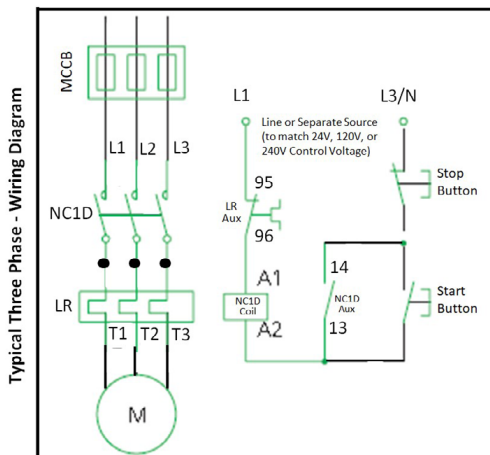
Typical Three Phase - Wiring Diagram

MCCB

L1 L2 L3

NC1D

LR

T1 T2 T3

M

L1

Line or Separate Source (to match 24V, 120V, or 240V Control Voltage)

L3/N

95

LR Aux

96

A1

NC1D Coil

A2

14

NC1D Aux

13

Stop Button

Start Button